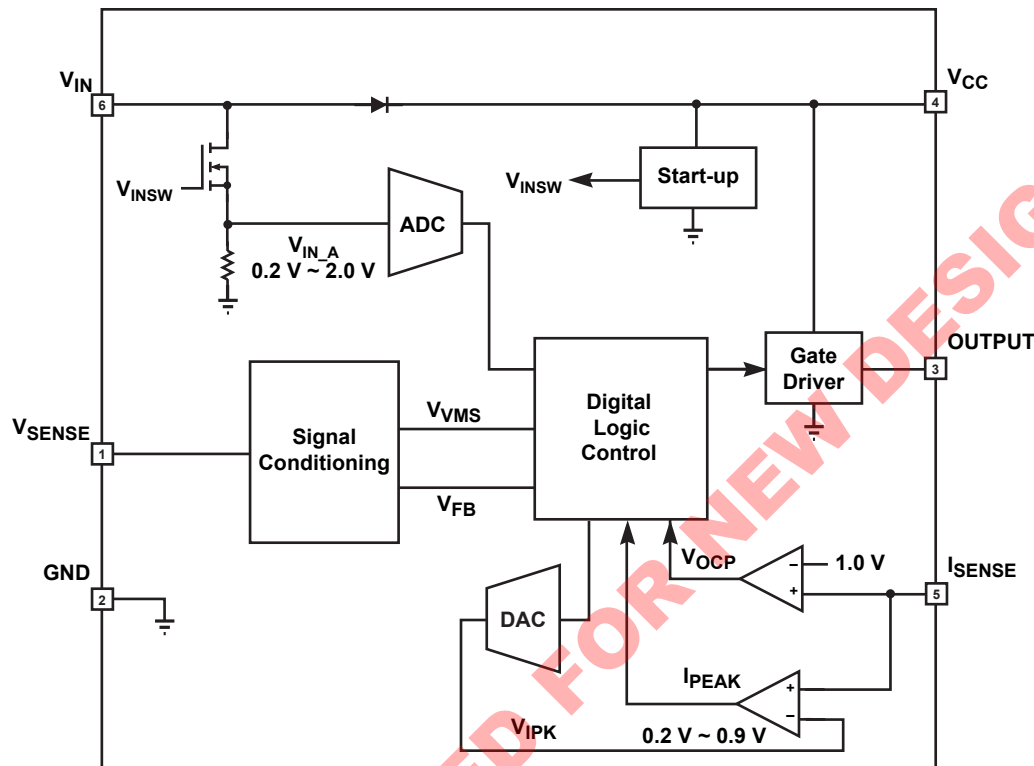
$V_{IN}$
6
$V_{INSW}$
$V_{IN\_A}$
0.2 V ~ 2.0 V
ADC
$V_{INSW}$
Start-up
$V_{CC}$
4
Gate Driver
OUTPUT
3
$V_{SENSE}$
1
Signal Conditioning
$V_{VMS}$
$V_{FB}$
Digital Logic Control
GND
2
DAC
$V_{OCP}$
–
+
1.0 V
$I_{SENSE}$
5
$I_{PEAK}$
+
–
$V_{IPK}$
0.2 V ~ 0.9 V
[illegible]D FOR NEW DESIG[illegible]